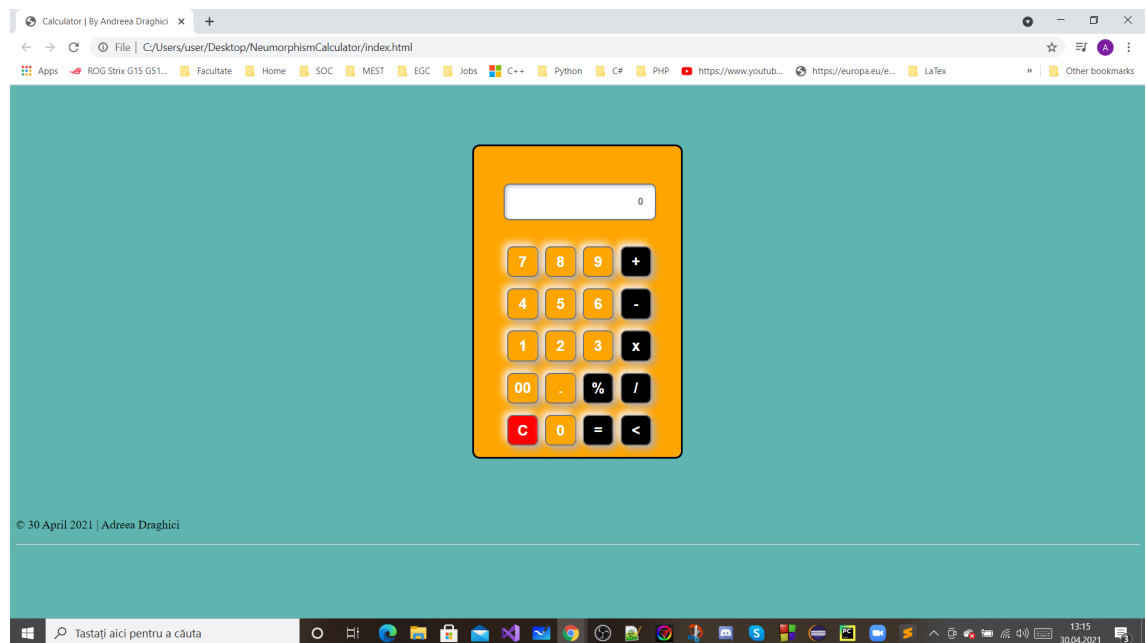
Calculator | By Andreea Draghici ×

File | C:/Users/user/Desktop/NeumorphismCalculator/index.html

Apps ROG Strix G15 G51... Facultate Home SOC MEST EGC Jobs C++ Python C# PHP https://www.youtub... https://europa.eu/e... LaTex » Other bookmarks

0

7 8 9 +
4 5 6 -
1 2 3 x
00 . % /
C 0 = <

© 30 April 2021 | Adreea Draghici

Tastați aici pentru a căuta

13:15
30.04.2021